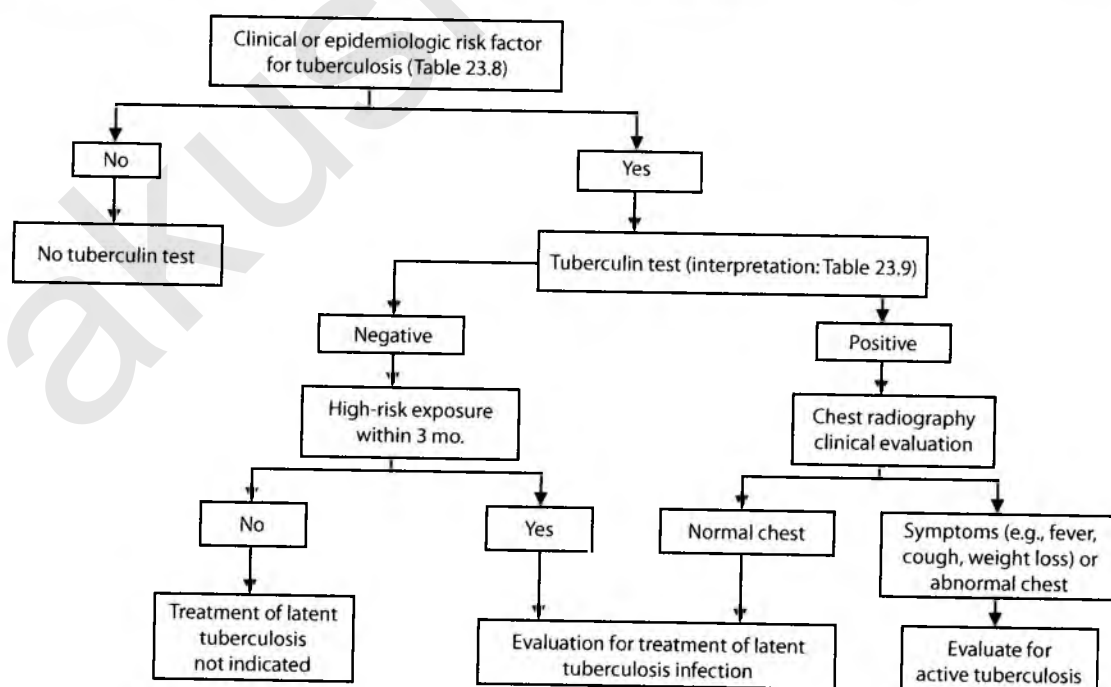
Clinical or epidemiologic risk factor for tuberculosis (Table 23.8)

No

No tuberculin test

Yes

Tuberculin test (interpretation: Table 23.9)

Negative

High-risk exposure within 3 mo.

No

Treatment of latent tuberculosis not indicated

Yes

Evaluation for treatment of latent tuberculosis infection

Positive

Chest radiography clinical evaluation

Normal chest

Symptoms (e.g., fever, cough, weight loss) or abnormal chest

Evaluate for active tuberculosis